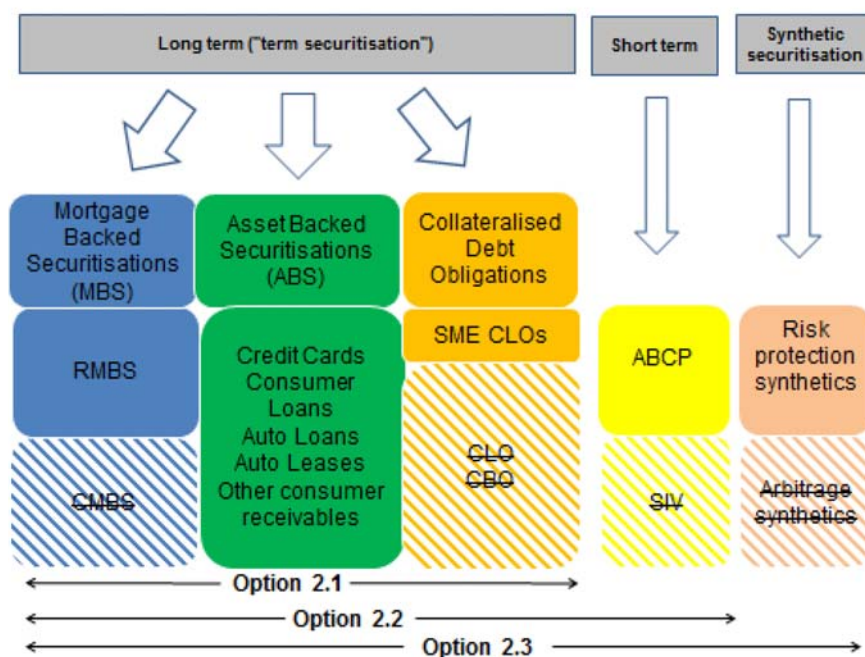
Long term ("term securitisation")

Short term

Synthetic securitisation

Mortgage Backed Securitisations (MBS)

Asset Backed Securitisations (ABS)

Collateralised Debt Obligations

RMBS

Credit Cards
Consumer Loans
Auto Loans
Auto Leases
Other consumer receivables

SME CLOs

ABCP

Risk protection synthetics

CMBS

CLO
CBO

SIV

Arbitrage synthetics

Option 2.1

Option 2.2

Option 2.3